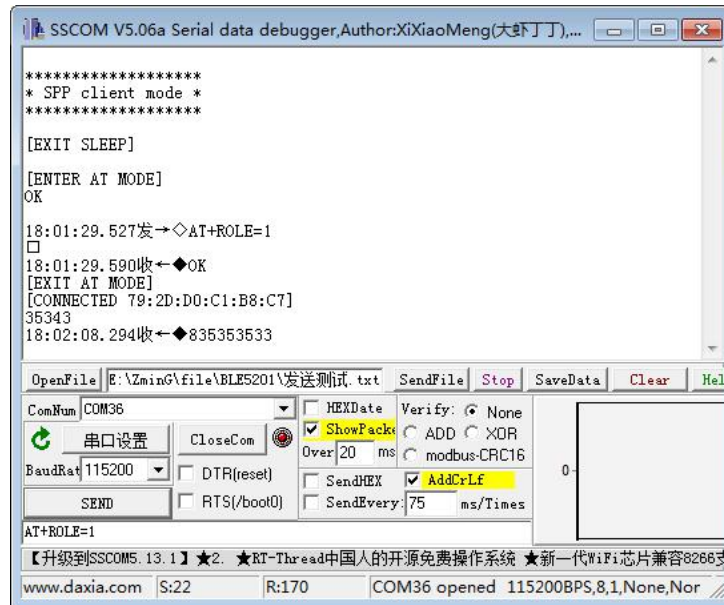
SSCOM V5.06a Serial data debugger,Author:XiXiaoMeng(大虾丁丁),...

******************
* SPP client mode *
******************

[EXIT SLEEP]

[ENTER AT MODE]
OK

18:01:29.527发→◇AT+ROLE=1
□
18:01:29.590收←◆OK
[EXIT AT MODE]
[CONNECTED 79:2D:D0:C1:B8:C7]
35343
18:02:08.294收←◆835353533

OpenFile | E:\ZminG\file\BLE5201\发送测试.txt | SendFile | Stop | SaveData | Clear | Hel

ComNum COM36
串口设置
CloseCom
BaudRat 115200
DTR(reset)
RTS(/boot0)
SEND
HEXDate
ShowPacke
Over 20 ms
SendHEX
SendEvery 75 ms/Times
Verify: None
ADD
XOR
modbus-CRC16
AddCrLf
0-

AT+ROLE=1

【升级到SSCOM5.13.1】★2. ★RT-Thread中国人的开源免费操作系统 ★新一代WiFi芯片兼容8266支

www.daxia.com | S:22 | R:170 | COM36 opened 115200BPS,8,1,None,Nor